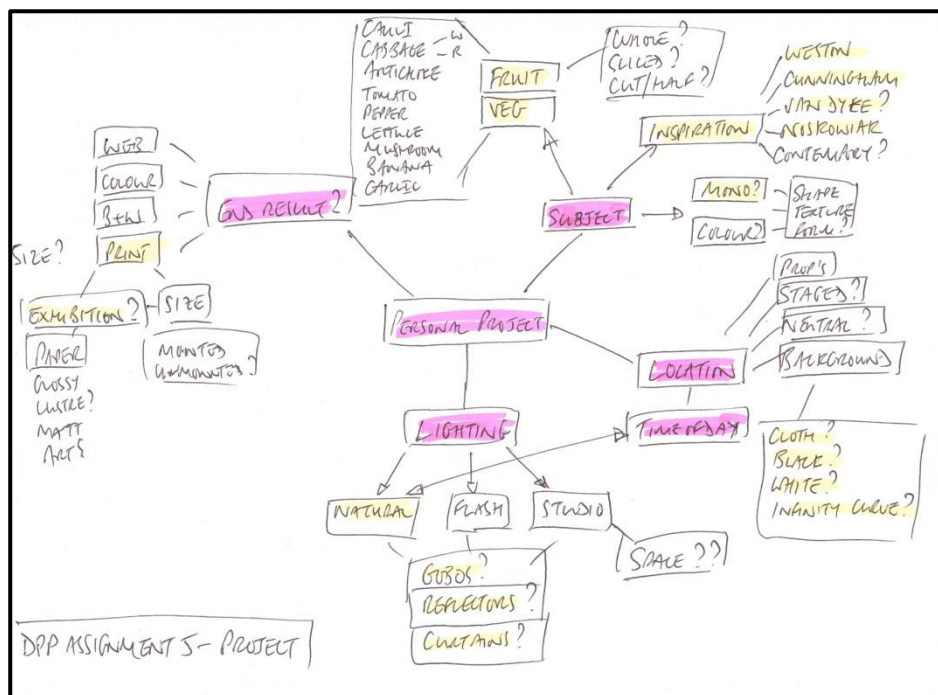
CAULI
CABBAGE – W
 – R
ARTICHOKE
TOMATO
PEPPER
LETTUCE
MUSHROOM
BANANA
GARLIC

FRUIT
VEG

WHOLE?
SLICED?
CUT/HALF?

WESTON
CUNNINGHAM
VAN DYKE?
NOSKOWIAK
CONTEMPARY?

INSPIRATION

MONO?
COLOUR?

SHAPE
TEXTURE
FORM?

SUBJECT

WEB
COLOUR
B&W
PRINT

END RESULT?

SIZE?

EXHIBITION?
SIZE

PAPER
GLOSSY
LUSTRE?
MATT
ARTS

MOUNTED
UNMOUNTED?

PERSONAL PROJECT

PROP'S
STAGES?
NEUTRAL?
BACKGROUND

LOCATION

TIME OF DAY

CLOTH?
BLACK?
WHITE?
INFINITY CURVE?

LIGHTING

NATURAL
FLASH
STUDIO

SPACE??

GOBOS?
REFLECTORS?
CURTAINS?

DPP ASSIGNMENT 5 – PROJECT